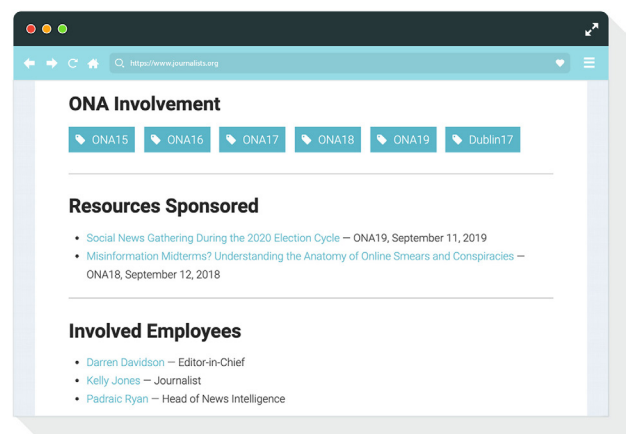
https://www.journalists.org

ONA Involvement

ONA15 ONA16 ONA17 ONA18 ONA19 Dublin17

Resources Sponsored

- Social News Gathering During the 2020 Election Cycle — ONA19, September 11, 2019
- Misinformation Midterms? Understanding the Anatomy of Online Smears and Conspiracies — ONA18, September 12, 2018

Involved Employees

- Darren Davidson — Editor-in-Chief
- Kelly Jones — Journalist
- Padraic Ryan — Head of News Intelligence